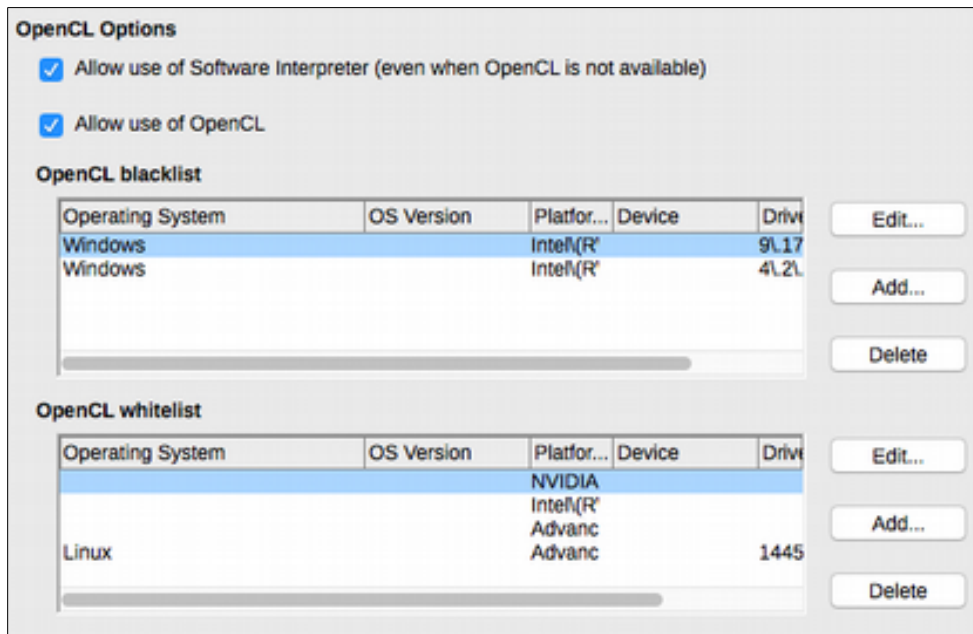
OpenCL Options

Allow use of Software Interpreter (even when OpenCL is not available)

Allow use of OpenCL

OpenCL blacklist

| Operating System | OS Version | Platfor... | Device | Drive |
|---|---|---|---|---|
| Windows | | Intel\(R' | | 9\.17 |
| Windows | | Intel\(R' | | 4\.2\. |

Edit...

Add...

Delete

OpenCL whitelist

| Operating System | OS Version | Platfor... | Device | Drive |
|---|---|---|---|---|
| | | NVIDIA | | |
| | | Intel\(R' | | |
| | | Advanc | | |
| Linux | | Advanc | | 1445 |

Edit...

Add...

Delete